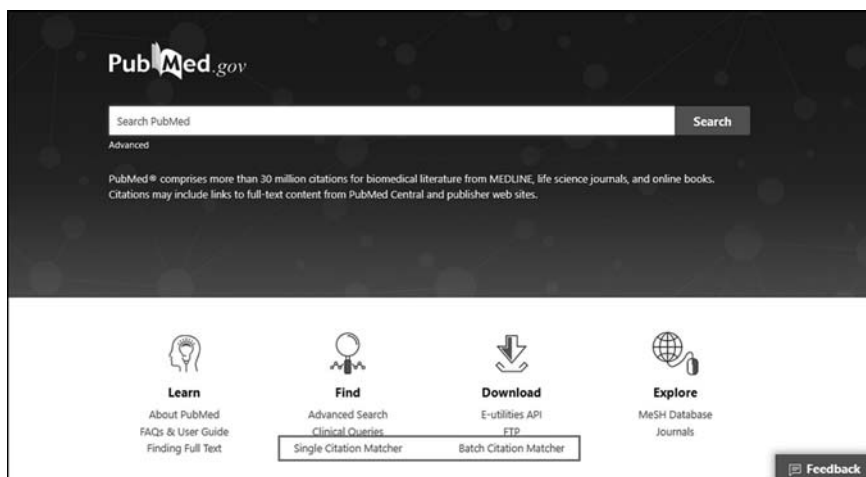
PubMed.gov

Search PubMed

Search

Advanced

PubMed® comprises more than 30 million citations for biomedical literature from MEDLINE, life science journals, and online books. Citations may include links to full-text content from PubMed Central and publisher web sites.

Learn
About PubMed
FAQs & User Guide
Finding Full Text

Find
Advanced Search
Clinical Queries
Single Citation Matcher

Download
E-utilities API
FTP
Batch Citation Matcher

Explore
MeSH Database
Journals

Feedback